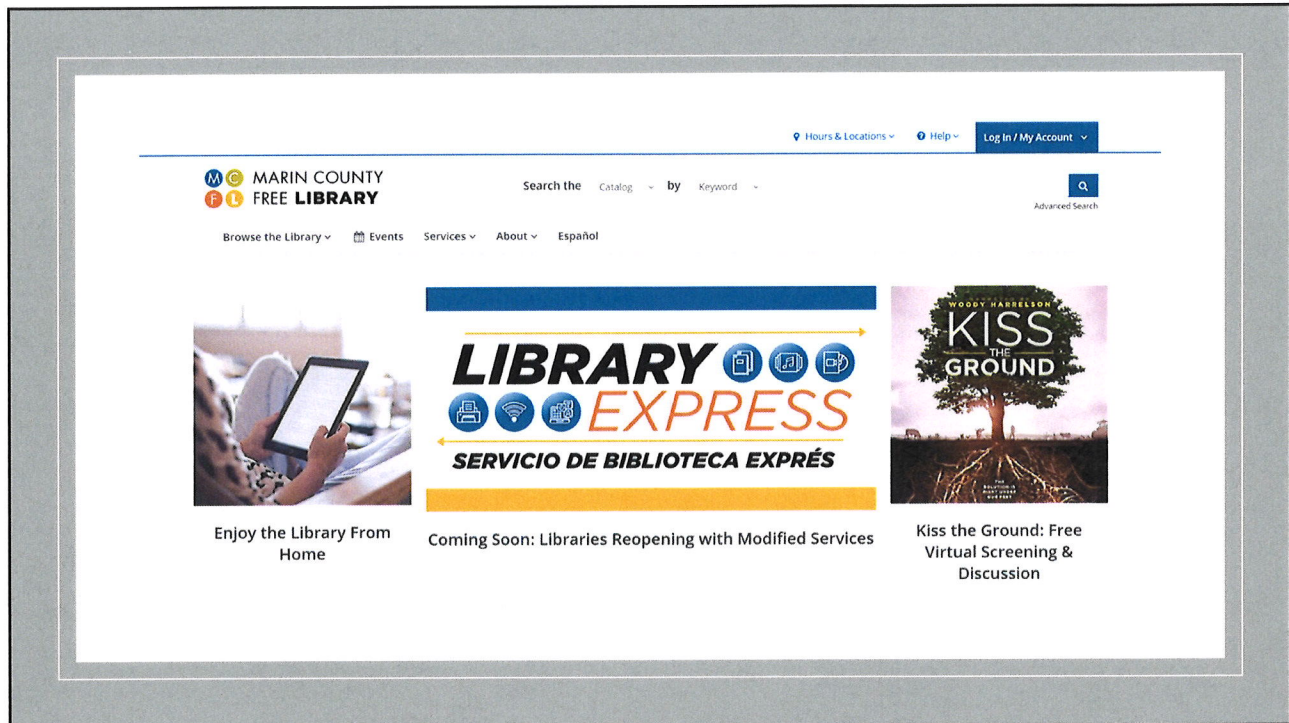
Hours & Locations Help Log In / My Account

M C F L MARIN COUNTY FREE LIBRARY

Search the Catalog by Keyword

Advanced Search

Browse the Library Events Services About Español

LIBRARY EXPRESS
SERVICIO DE BIBLIOTECA EXPRÉS

WOODY HARRELSON
KISS THE GROUND
THE SOLUTION IS RIGHT UNDER OUR FEET

Enjoy the Library From Home

Coming Soon: Libraries Reopening with Modified Services

Kiss the Ground: Free Virtual Screening & Discussion